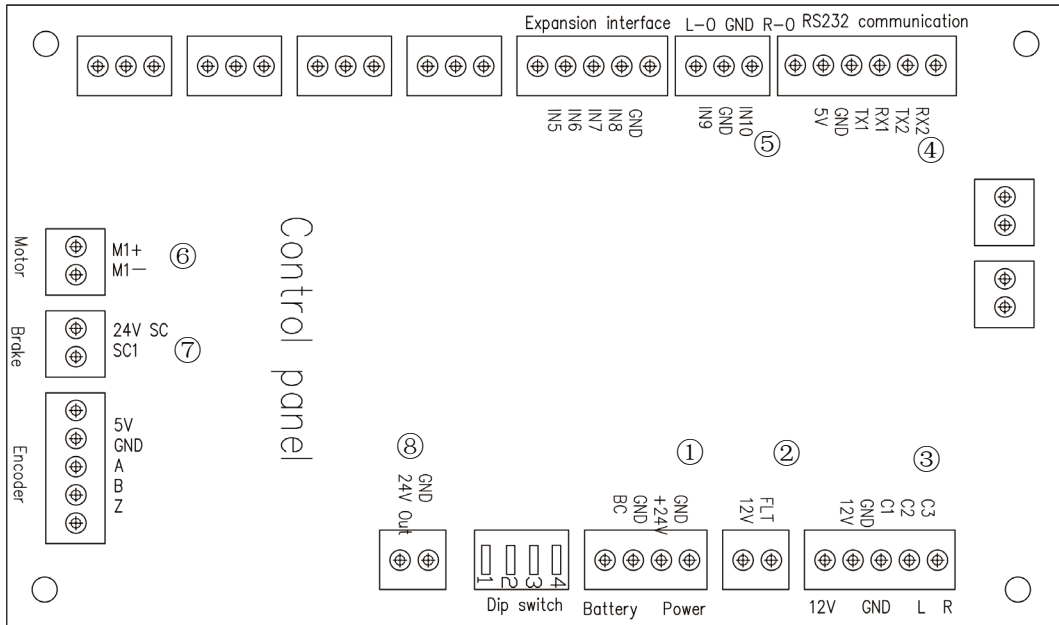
Expansion interface L-O GND R-O RS232 communication

IN5 IN6 IN7 IN8 GND

IN9 GND IN10
⑤

5V GND TX1 RX1 TX2 RX2
④

Motor
M1+
M1−
⑥

Brake
24V SC
SC1
⑦

Encoder
5V
GND
A
B
Z

Control panel

⑧
GND
24V Out

1 2 3 4
Dip switch

①
BC GND +24V GND
Battery Power

②
12V FLT

③
12V GND C1 C2 C3
12V GND L R